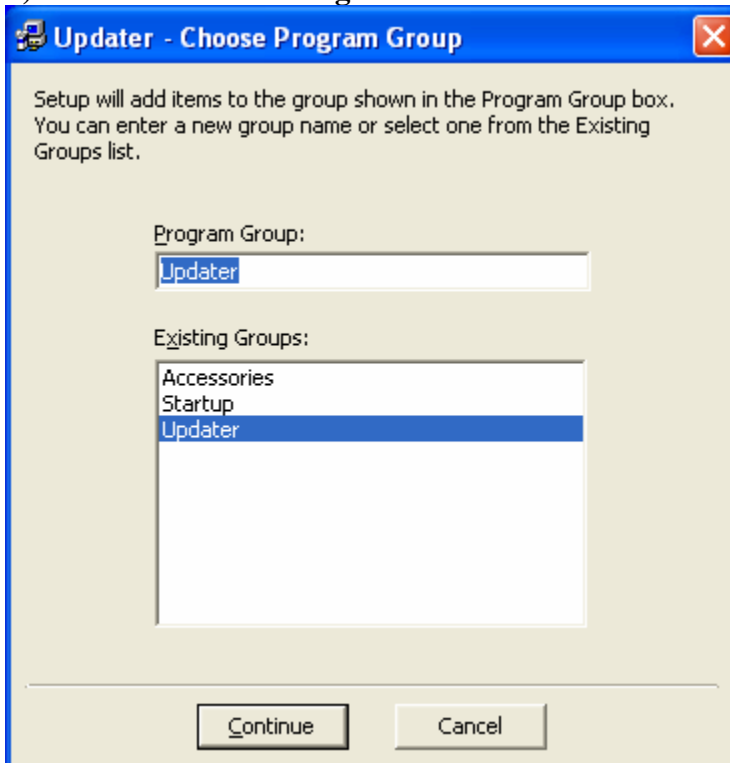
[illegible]

Updater - Choose Program Group

Setup will add items to the group shown in the Program Group box. You can enter a new group name or select one from the Existing Groups list.

Program Group:

Updater

Existing Groups:

Accessories
Startup
Updater

Continue

Cancel